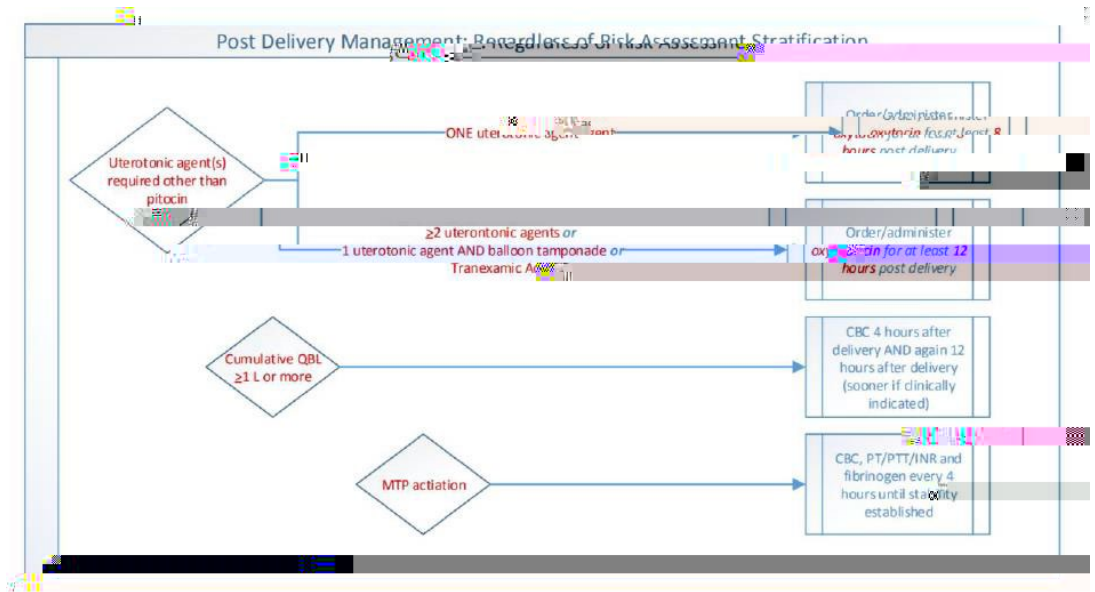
Post Delivery Management: Regardless of Risk Assessment Stratification

Uterotonic agent(s) required other than pitocin

ONE uterotonic agent

Order/administer oxytocin for at least 8 hours post delivery

≥2 uterontonic agents *or* 1 uterotonic agent AND balloon tamponade *or* Tranexamic A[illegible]

Order/administer oxytocin for at least 12 hours post delivery

Cumulative QBL ≥1 L or more

CBC 4 hours after delivery AND again 12 hours after delivery (sooner if clinically indicated)

MTP actiation

CBC, PT/PTT/INR and fibrinogen every 4 hours until stability established